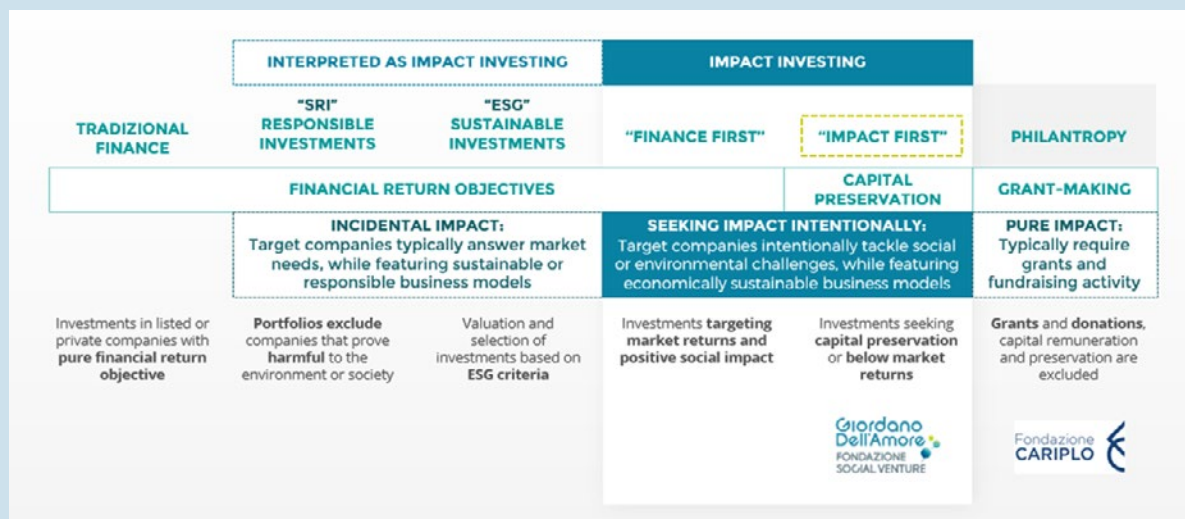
INTERPRETED AS IMPACT INVESTING

IMPACT INVESTING

TRADIZIONAL FINANCE

"SRI" RESPONSIBLE INVESTMENTS

"ESG" SUSTAINABLE INVESTMENTS

"FINANCE FIRST"

"IMPACT FIRST"

PHILANTROPY

FINANCIAL RETURN OBJECTIVES

CAPITAL PRESERVATION

GRANT-MAKING

INCIDENTAL IMPACT: Target companies typically answer market needs, while featuring sustainable or responsible business models

SEEKING IMPACT INTENTIONALLY: Target companies intentionally tackle social or environmental challenges, while featuring economically sustainable business models

PURE IMPACT: Typically require grants and fundraising activity

Investments in listed or private companies with pure financial return objective

Portfolios exclude companies that prove harmful to the environment or society

Valuation and selection of investments based on ESG criteria

Investments targeting market returns and positive social impact

Investments seeking capital preservation or below market returns

Grants and donations, capital remuneration and preservation are excluded

Giordano Dell'Amore FONDAZIONE SOCIAL VENTURE

Fondazione CARIPLO